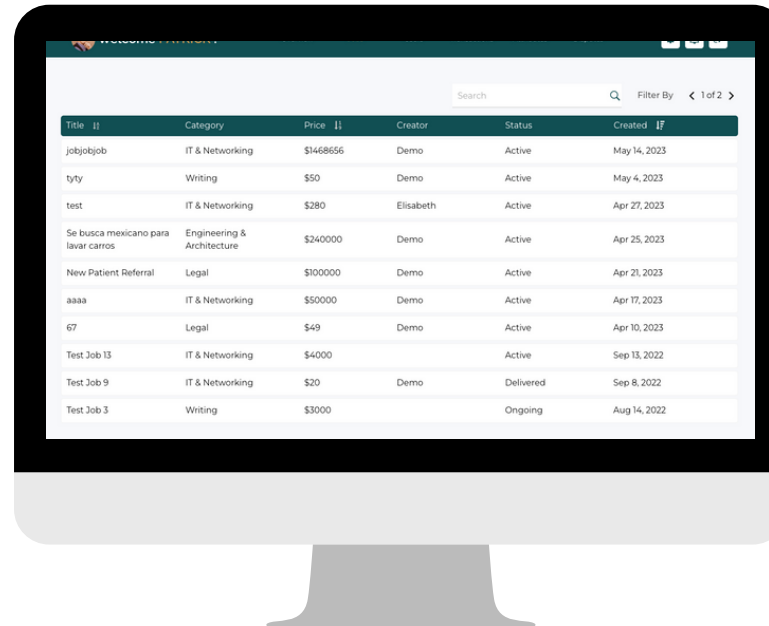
Welcome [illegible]

Search

Filter By ‹ 1 of 2 ›

| Title | Category | Price | Creator | Status | Created |
|---|---|---|---|---|---|
| jobjobjob | IT & Networking | $1468656 | Demo | Active | May 14, 2023 |
| tyty | Writing | $50 | Demo | Active | May 4, 2023 |
| test | IT & Networking | $280 | Elisabeth | Active | Apr 27, 2023 |
| Se busca mexicano para lavar carros | Engineering & Architecture | $240000 | Demo | Active | Apr 25, 2023 |
| New Patient Referral | Legal | $100000 | Demo | Active | Apr 21, 2023 |
| aaaa | IT & Networking | $50000 | Demo | Active | Apr 17, 2023 |
| 67 | Legal | $49 | Demo | Active | Apr 10, 2023 |
| Test Job 13 | IT & Networking | $4000 | | Active | Sep 13, 2022 |
| Test Job 9 | IT & Networking | $20 | Demo | Delivered | Sep 8, 2022 |
| Test Job 3 | Writing | $3000 | | Ongoing | Aug 14, 2022 |